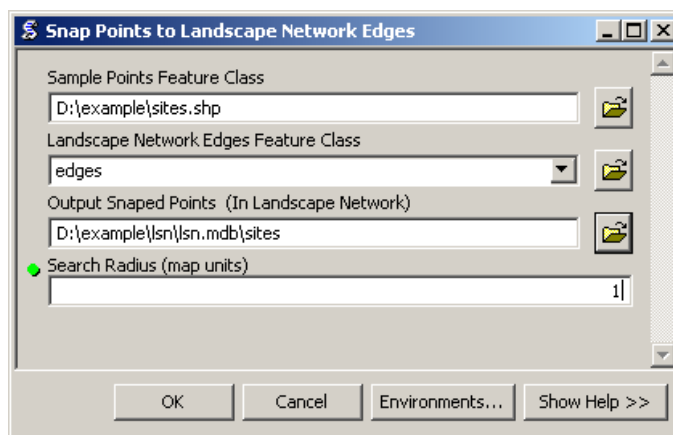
Snap Points to Landscape Network Edges

Sample Points Feature Class

D:\example\sites.shp

Landscape Network Edges Feature Class

edges

Output Snaped Points (In Landscape Network)

D:\example\lsn\lsn.mdb\sites

Search Radius (map units)

1

OK Cancel Environments... Show Help >>